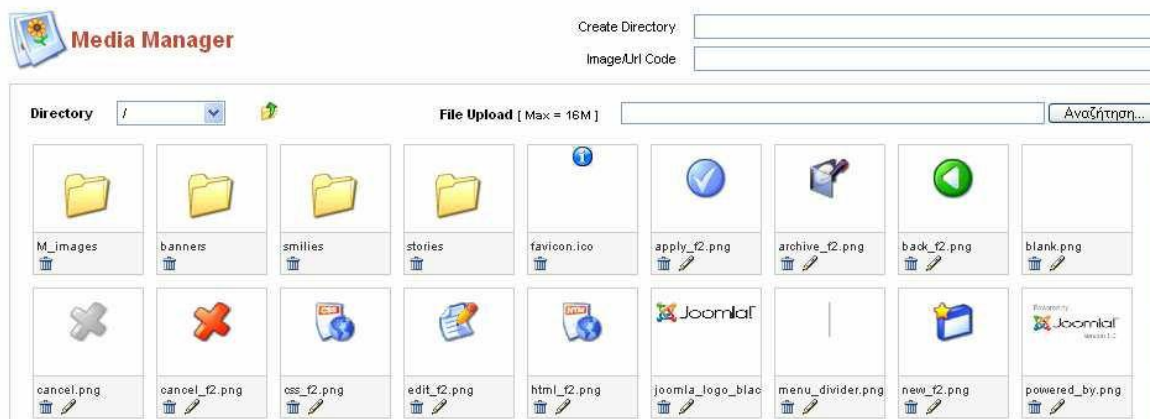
Media Manager

Create Directory

Image/Url Code

Directory /

File Upload [ Max = 16M ]

Αναζήτηση...

M_images

banners

smilies

stories

favicon.ico

apply_f2.png

archive_f2.png

back_f2.png

blank.png

cancel.png

cancel_f2.png

css_f2.png

edit_f2.png

html_f2.png

Joomla!

joomla_logo_blac

menu_divider.png

new_f2.png

Powered by Joomla!

powered_by.png